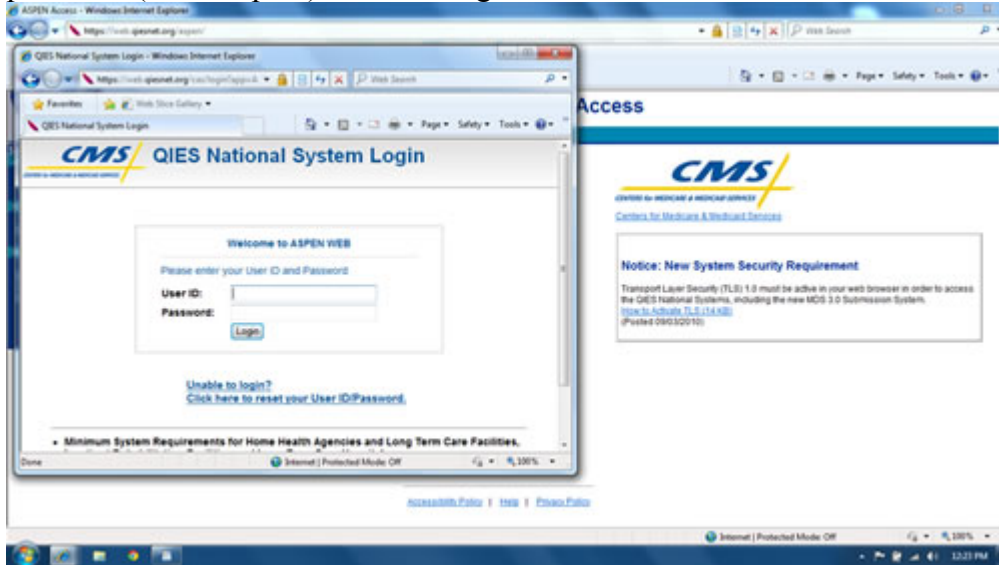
ASPEN Access - Windows Internet Explorer
https://web.qiesnet.org/aspen/
Web Search
Page ▾ Safety ▾ Tools ▾
QIES National System Login - Windows Internet Explorer
https://web.qiesnet.org/cas/login?app=A
Web Search
Favorites
Web Slice Gallery ▾
QIES National System Login
Page ▾ Safety ▾ Tools ▾
CMS
QIES National System Login
Welcome to ASPEN WEB
Please enter your User ID and Password
User ID:
Password:
Login
Unable to login?
Click here to reset your User ID/Password.
• Minimum System Requirements for Home Health Agencies and Long Term Care Facilities,
Done
Internet | Protected Mode: Off
100%
Access
CMS
CENTERS for MEDICARE & MEDICAID SERVICES
Centers for Medicare & Medicaid Services
Notice: New System Security Requirement
Transport Layer Security (TLS) 1.0 must be active in your web browser in order to access the QIES National Systems, including the new MDS 3.0 Submission System.
How to Activate TLS (14 KB)
(Posted 09/03/2010)
Accessibility Policy | Help | Privacy Policy
Internet | Protected Mode: Off
100%
12:23 PM